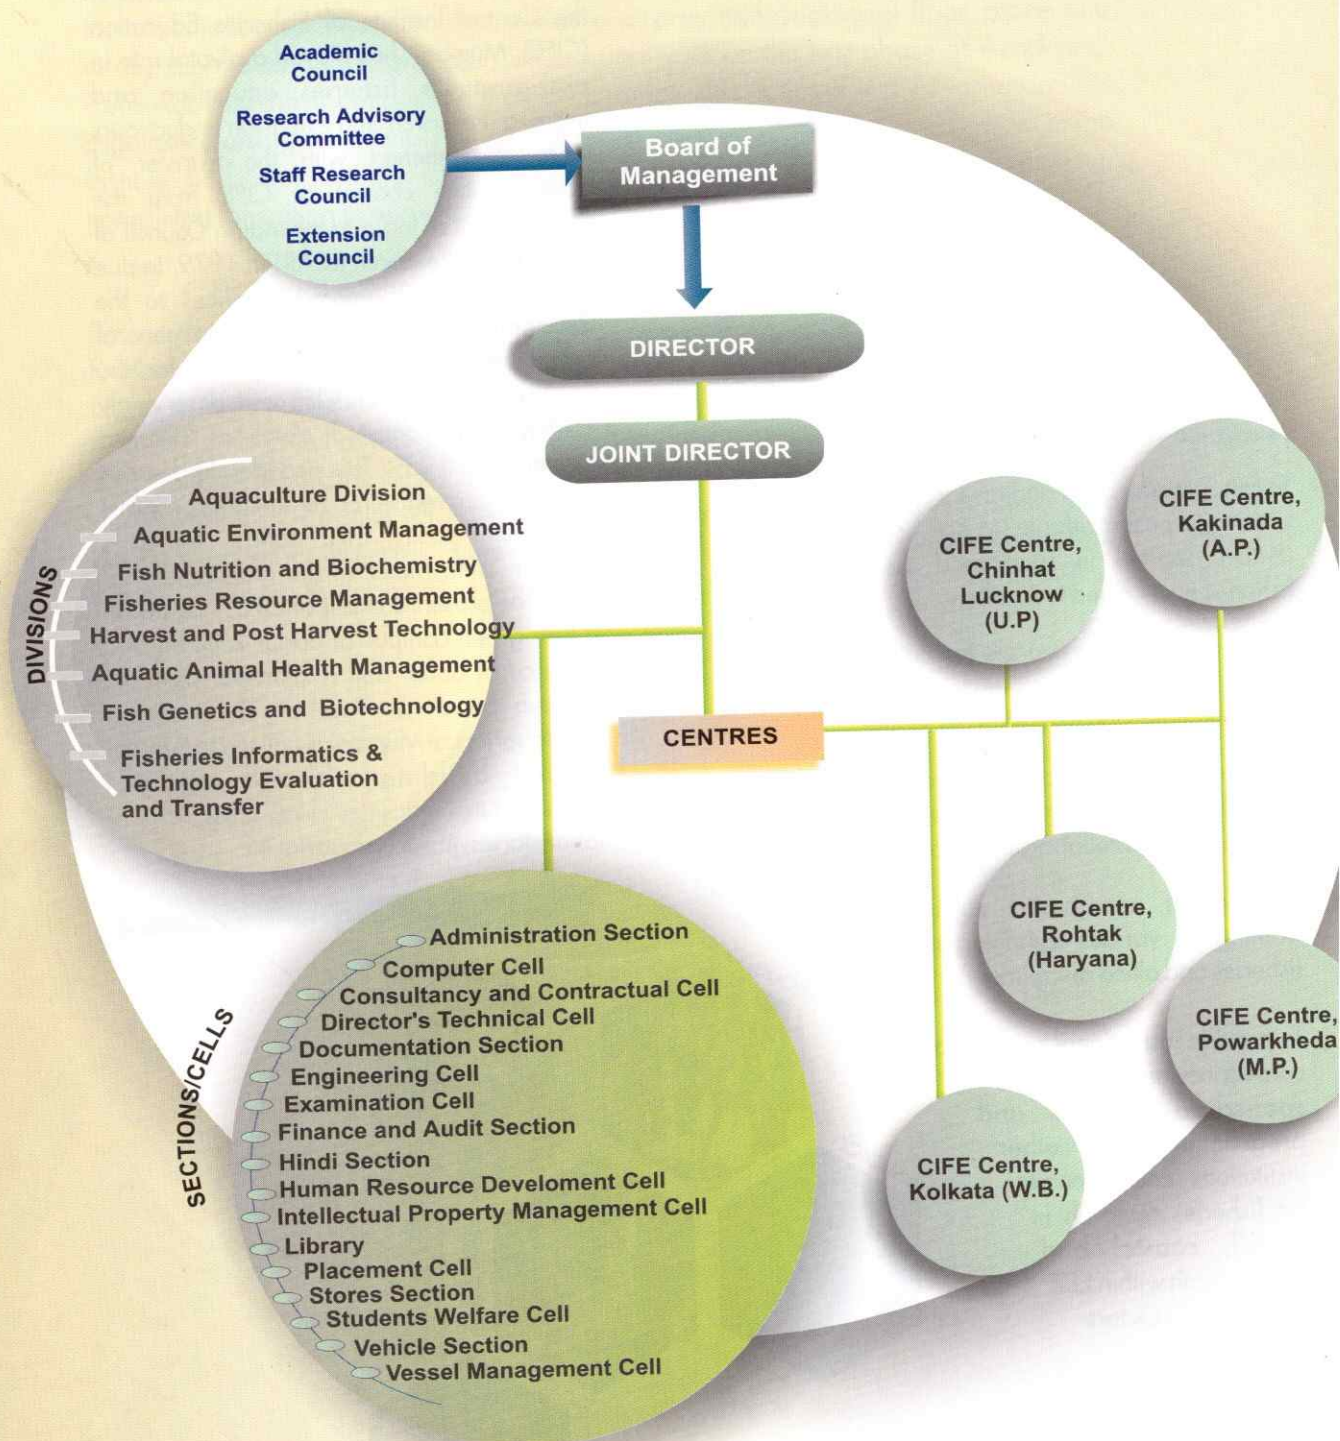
Academic Council

Research Advisory Committee

Staff Research Council

Extension Council

Board of Management

DIRECTOR

JOINT DIRECTOR

DIVISIONS

Aquaculture Division
Aquatic Environment Management
Fish Nutrition and Biochemistry
Fisheries Resource Management
Harvest and Post Harvest Technology
Aquatic Animal Health Management
Fish Genetics and Biotechnology
Fisheries Informatics & Technology Evaluation and Transfer

CENTRES

CIFE Centre, Kakinada (A.P.)

CIFE Centre, Chinhat Lucknow (U.P)

CIFE Centre, Rohtak (Haryana)

CIFE Centre, Powarkheda (M.P.)

CIFE Centre, Kolkata (W.B.)

SECTIONS/CELLS

Administration Section
Computer Cell
Consultancy and Contractual Cell
Director's Technical Cell
Documentation Section
Engineering Cell
Examination Cell
Finance and Audit Section
Hindi Section
Human Resource Develoment Cell
Intellectual Property Management Cell
Library
Placement Cell
Stores Section
Students Welfare Cell
Vehicle Section
Vessel Management Cell